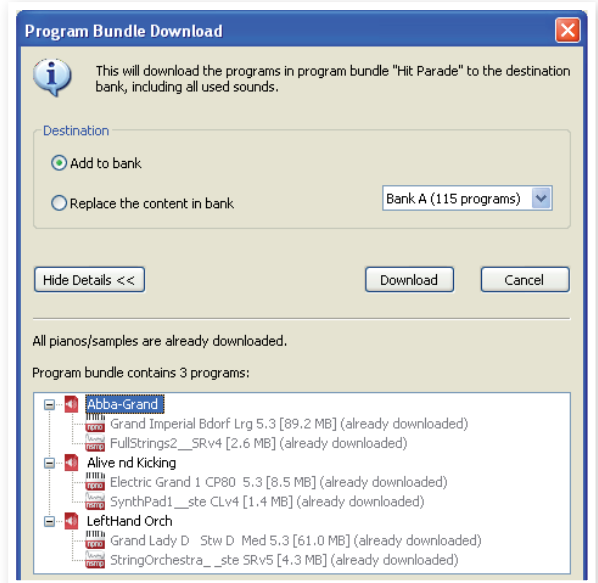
Program Bundle Download

This will download the programs in program bundle "Hit Parade" to the destination bank, including all used sounds.

Destination

Add to bank

Replace the content in bank

Bank A (115 programs)

Hide Details <<

Download

Cancel

All pianos/samples are already downloaded.

Program bundle contains 3 programs:

Abba-Grand
Grand Imperial Bdorf Lrg 5.3 [89.2 MB] (already downloaded)
FullStrings2__SRv4 [2.6 MB] (already downloaded)
Alive nd Kicking
Electric Grand 1 CP80 5.3 [8.5 MB] (already downloaded)
SynthPad1__ste CLv4 [1.4 MB] (already downloaded)
LeftHand Orch
Grand Lady D Stw D Med 5.3 [61.0 MB] (already downloaded)
StringOrchestra_ _ste SRv5 [4.3 MB] (already downloaded)